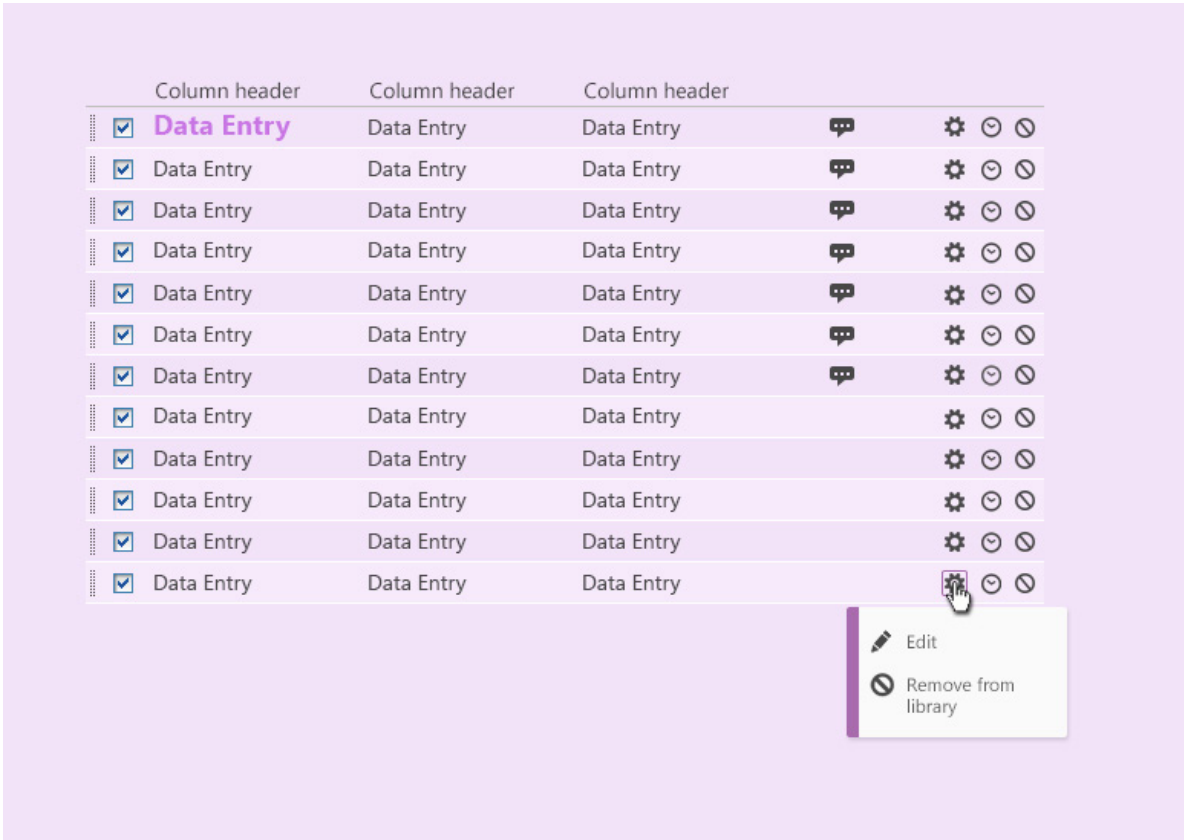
| Column header | Column header | Column header |
|---|---|---|
| Data Entry | Data Entry | Data Entry |
| Data Entry | Data Entry | Data Entry |
| Data Entry | Data Entry | Data Entry |
| Data Entry | Data Entry | Data Entry |
| Data Entry | Data Entry | Data Entry |
| Data Entry | Data Entry | Data Entry |
| Data Entry | Data Entry | Data Entry |
| Data Entry | Data Entry | Data Entry |
| Data Entry | Data Entry | Data Entry |
| Data Entry | Data Entry | Data Entry |
| Data Entry | Data Entry | Data Entry |
| Data Entry | Data Entry | Data Entry |

Edit
Remove from library